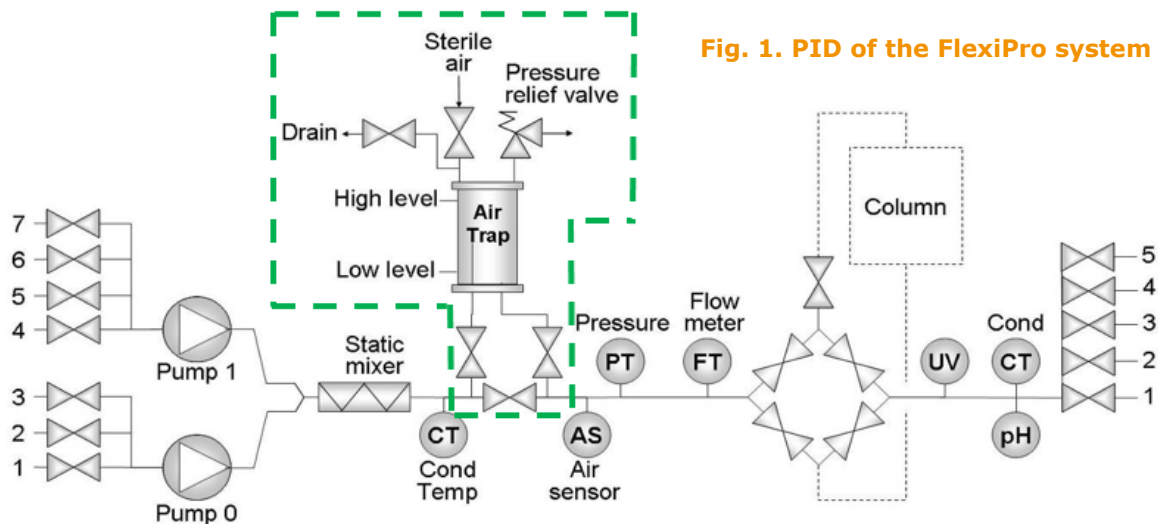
Fig. 1. PID of the FlexiPro system

Sterile air
Pressure relief valve
Drain
High level
Air Trap
Low level
Column
7
6
5
4
Pump 1
3
2
1
Pump 0
Static mixer
CT
Cond Temp
Pressure
PT
Flow meter
FT
AS
Air sensor
UV
Cond
CT
pH
5
4
3
2
1